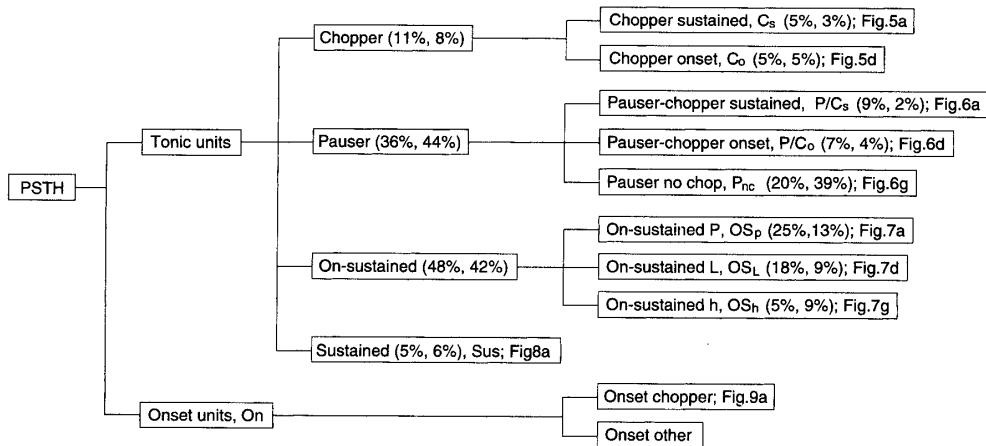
PSTH

Tonic units

Chopper (11%, 8%)

Chopper sustained, $C_s$ (5%, 3%); Fig.5a

Chopper onset, $C_o$ (5%, 5%); Fig.5d

Pauser (36%, 44%)

Pauser-chopper sustained, $P/C_s$ (9%, 2%); Fig.6a

Pauser-chopper onset, $P/C_o$ (7%, 4%); Fig.6d

Pauser no chop, $P_{nc}$ (20%, 39%); Fig.6g

On-sustained (48%, 42%)

On-sustained P, $OS_p$ (25%,13%); Fig.7a

On-sustained L, $OS_L$ (18%, 9%); Fig.7d

On-sustained h, $OS_h$ (5%, 9%); Fig.7g

Sustained (5%, 6%), Sus; Fig8a

Onset units, On

Onset chopper; Fig.9a

Onset other